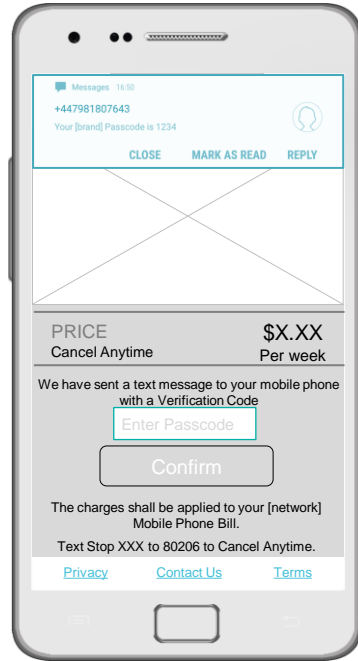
Messages 16:50
+447981807643
Your [brand] Passcode is 1234

CLOSE MARK AS READ REPLY

PRICE
Cancel Anytime

$X.XX
Per week

We have sent a text message to your mobile phone with a Verification Code

Enter Passcode

Confirm

The charges shall be applied to your [network] Mobile Phone Bill.

Text Stop XXX to 80206 to Cancel Anytime.

Privacy Contact Us Terms